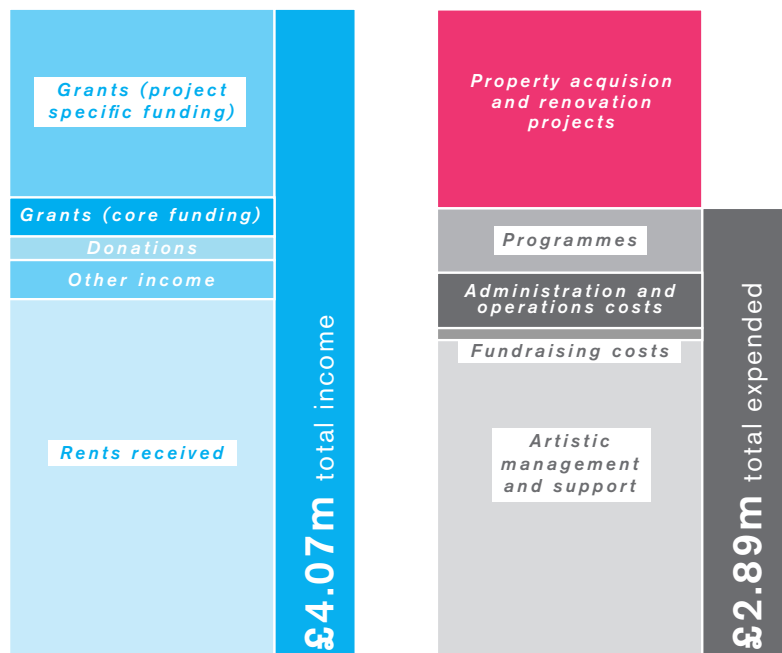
Grants (project specific funding)

Grants (core funding)

Donations

Other income

Rents received

£4.07m total income

Property acquision and renovation projects

Programmes

Administration and operations costs

Fundraising costs

Artistic management and support

£2.89m total expended